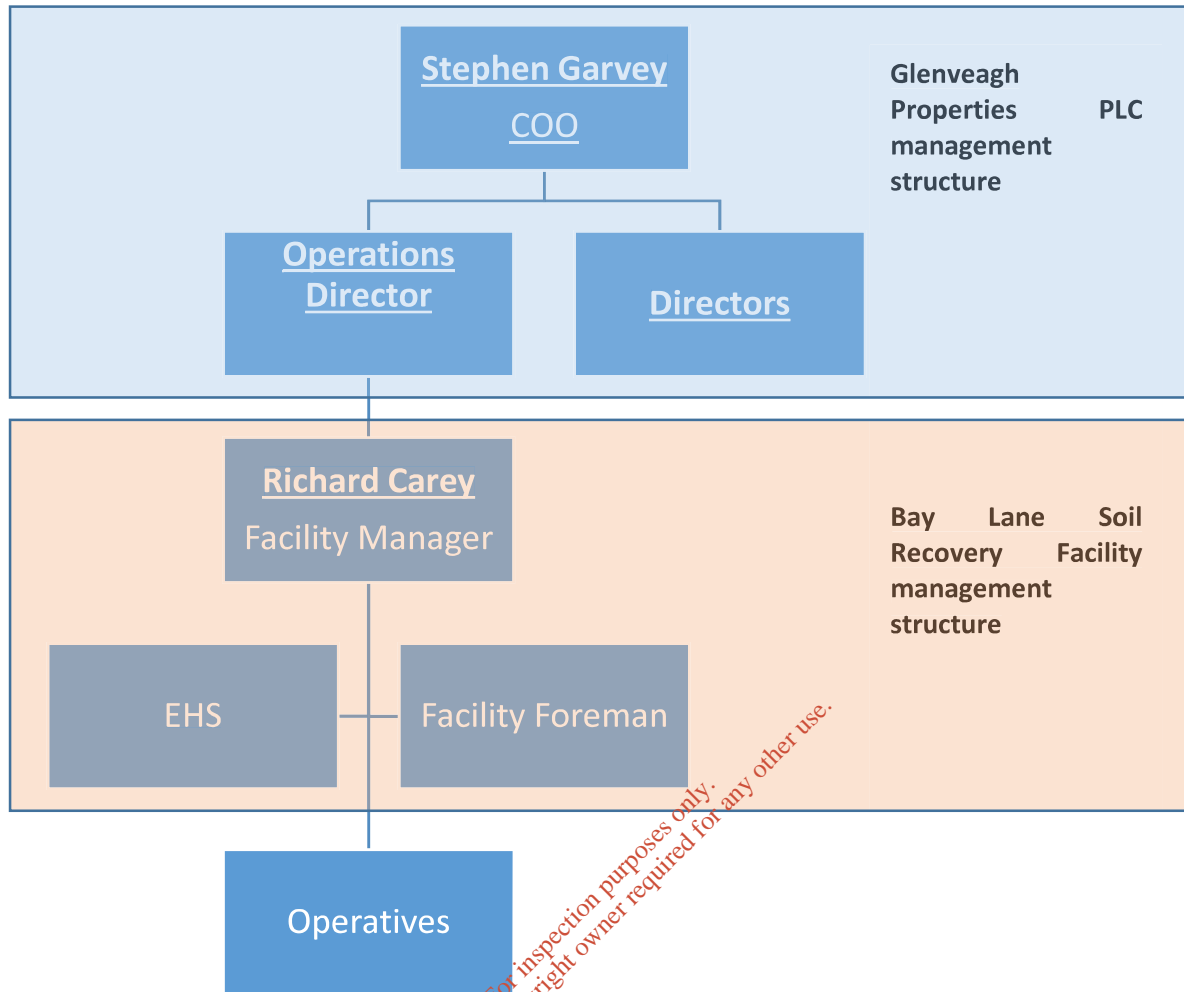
Stephen Garvey
COO

Glenveagh Properties PLC management structure

Operations Director

Directors

Richard Carey
Facility Manager

Bay Lane Soil Recovery Facility management structure

EHS

Facility Foreman

Operatives

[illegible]or inspection purposes only.
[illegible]right owner required for any other use.